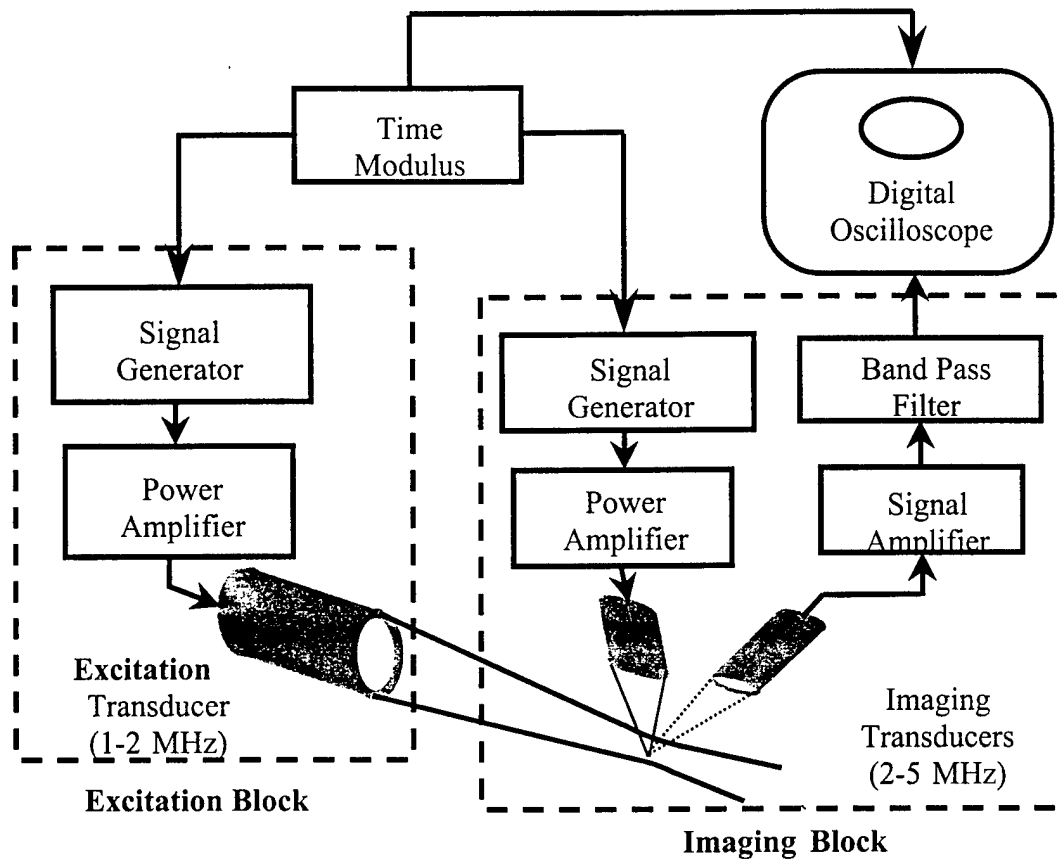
Time Modulus

Digital Oscilloscope

Signal Generator

Power Amplifier

Excitation Transducer (1-2 MHz)

Excitation Block

Signal Generator

Power Amplifier

Band Pass Filter

Signal Amplifier

Imaging Transducers (2-5 MHz)

Imaging Block